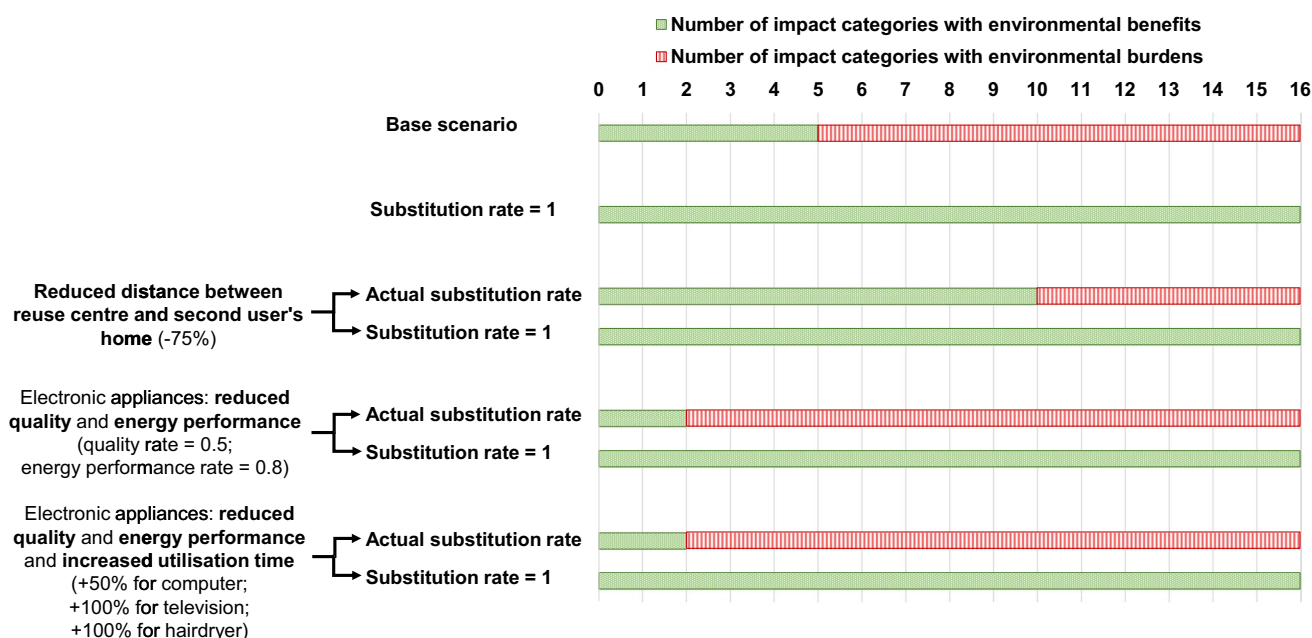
Number of impact categories with environmental benefits
Number of impact categories with environmental burdens

0 1 2 3 4 5 6 7 8 9 10 11 12 13 14 15 16

Base scenario

Substitution rate = 1

Reduced distance between reuse centre and second user's home (-75%)
Actual substitution rate
Substitution rate = 1

Electronic appliances: reduced quality and energy performance (quality rate = 0.5; energy performance rate = 0.8)
Actual substitution rate
Substitution rate = 1

Electronic appliances: reduced quality and energy performance and increased utilisation time (+50% for computer; +100% for television; +100% for hairdryer)
Actual substitution rate
Substitution rate = 1